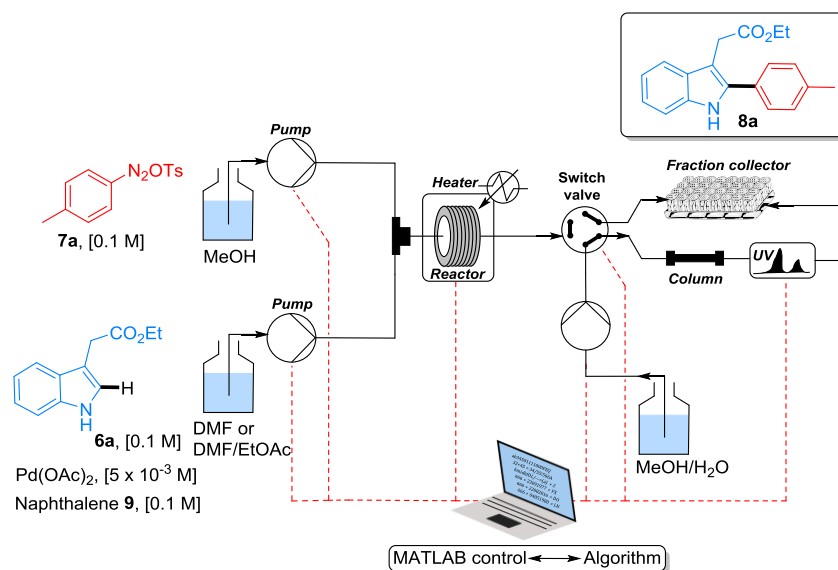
$CO_2Et$

N
H

**8a**

$N_2OTs$

**7a**, [0.1 M]

*Pump*

MeOH

*Heater*

*Reactor*

Switch valve

*Fraction collector*

*Column*

*UV*

*Pump*

$CO_2Et$

H

N
H

**6a**, [0.1 M]

$Pd(OAc)_2$, [5 x $10^{-3}$ M]

Naphthalene **9**, [0.1 M]

DMF or DMF/EtOAc

MeOH/$H_2O$

MATLAB control ⟷ Algorithm